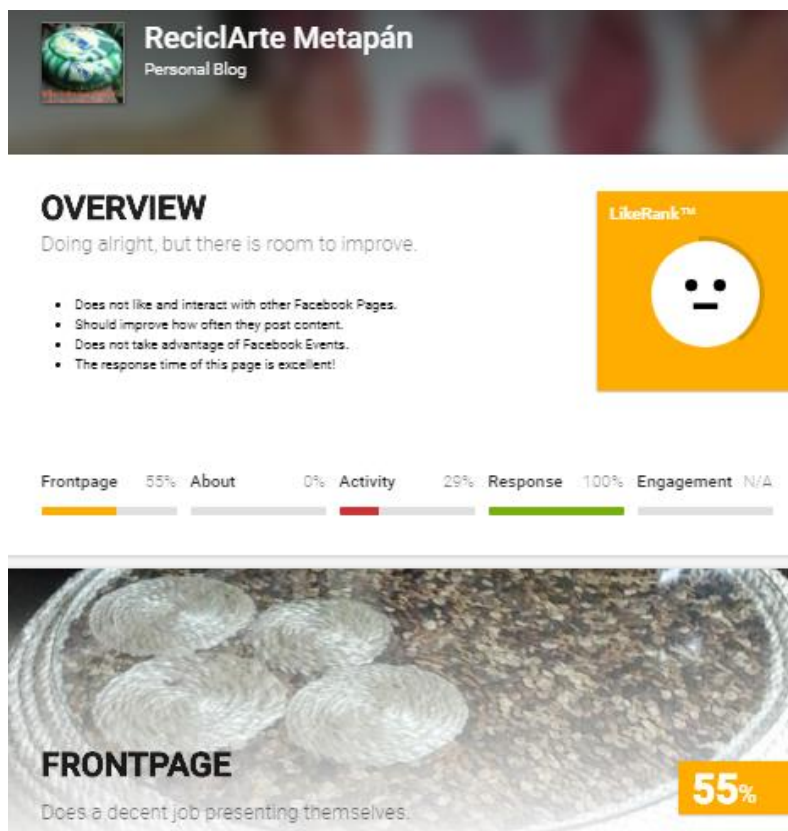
ReciclArte Metapán
Personal Blog

OVERVIEW
Doing alright, but there is room to improve.

- Does not like and interact with other Facebook Pages.
- Should improve how often they post content.
- Does not take advantage of Facebook Events.
- The response time of this page is excellent!

LikeRank™

Frontpage 55% About 0% Activity 29% Response 100% Engagement N/A

FRONTPAGE
Does a decent job presenting themselves.

55%